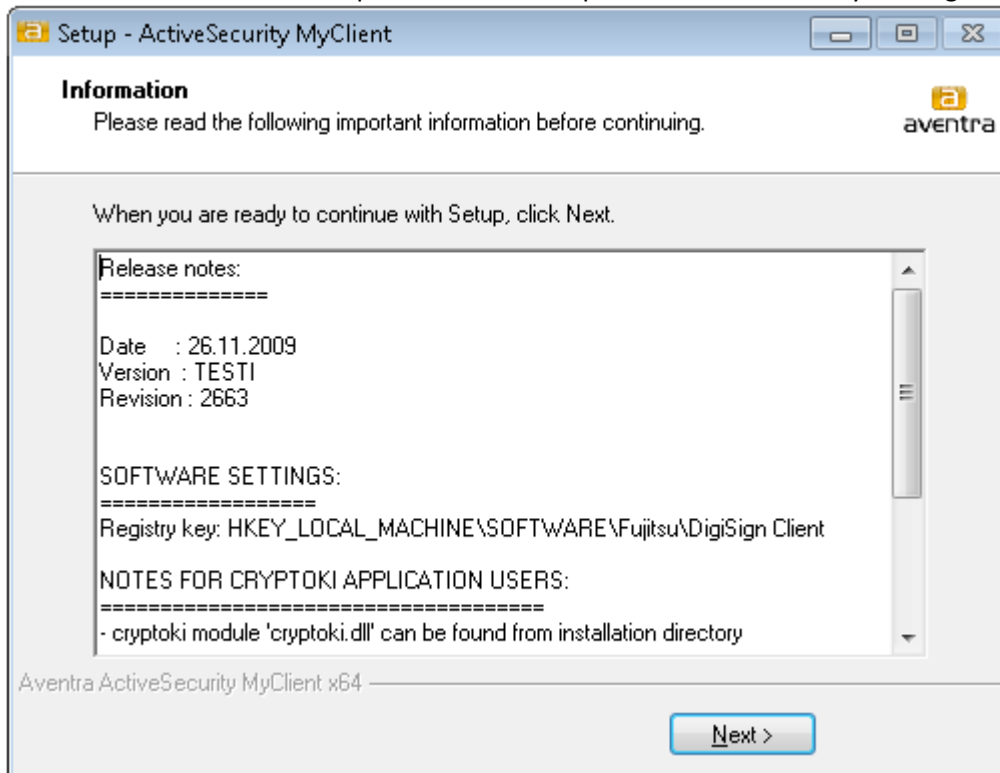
Setup - ActiveSecurity MyClient

Information
Please read the following important information before continuing.

aventra

When you are ready to continue with Setup, click Next.

Release notes:
==============

Date : 26.11.2009
Version : TESTI
Revision : 2663

SOFTWARE SETTINGS:
==================
Registry key: HKEY_LOCAL_MACHINE\SOFTWARE\Fujitsu\DigiSign Client

NOTES FOR CRYPTOKI APPLICATION USERS:
=====================================
- cryptoki module 'cryptoki.dll' can be found from installation directory

Aventra ActiveSecurity MyClient x64

Next >